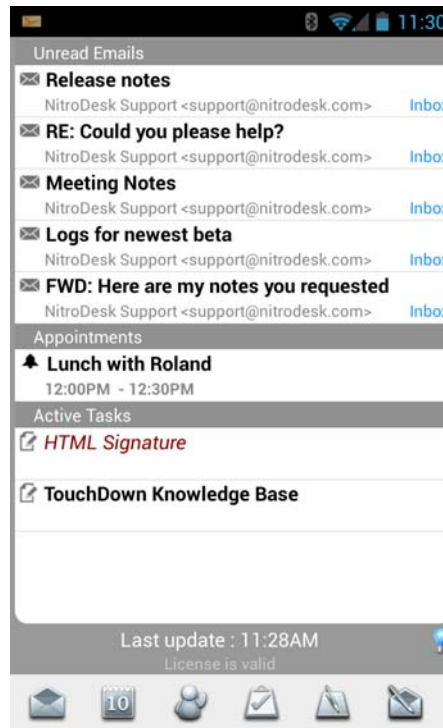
11:30

Unread Emails

Release notes
NitroDesk Support <support@nitrodesk.com> Inbo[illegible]

RE: Could you please help?
NitroDesk Support <support@nitrodesk.com> Inbo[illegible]

Meeting Notes
NitroDesk Support <support@nitrodesk.com> Inbo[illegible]

Logs for newest beta
NitroDesk Support <support@nitrodesk.com> Inbo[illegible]

FWD: Here are my notes you requested
NitroDesk Support <support@nitrodesk.com> Inbo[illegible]

Appointments

Lunch with Roland
12:00PM - 12:30PM

Active Tasks

HTML Signature

TouchDown Knowledge Base

Last update : 11:28AM
License is valid

10